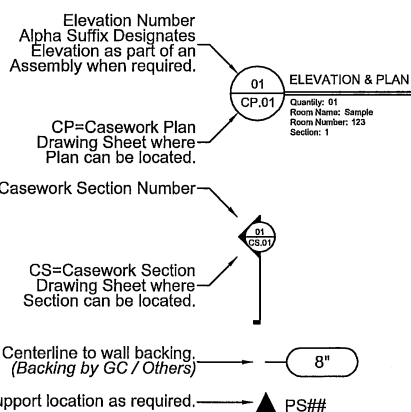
Elevation Number
Alpha Suffix Designates Elevation as part of an Assembly when required.

01
CP.01

ELEVATION & PLAN
Quantity: 01
Room Name: Sample
Room Number: 123
Section: 1

CP=Casework Plan Drawing Sheet where Plan can be located.

Casework Section Number

01
CS.01

CS=Casework Section Drawing Sheet where Section can be located.

Centerline to wall backing. (Backing by GC / Others)

8"

upport location as required.

PS##